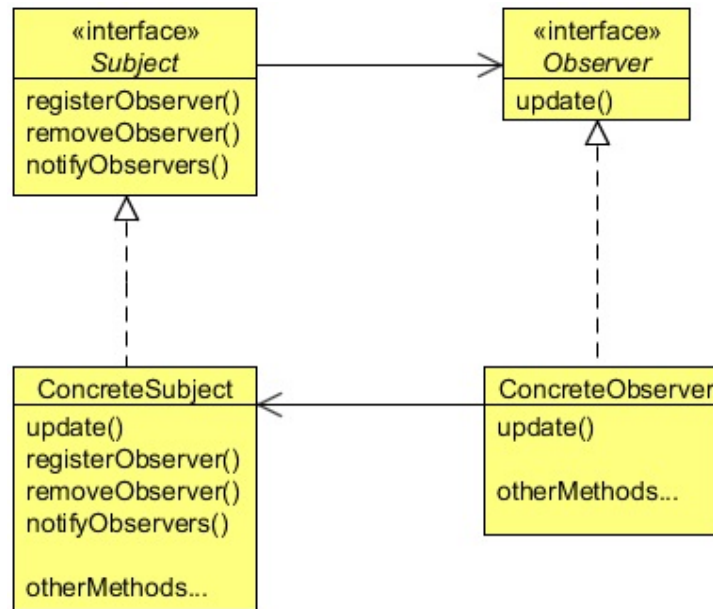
«interface»
Subject

registerObserver()
removeObserver()
notifyObservers()

«interface»
Observer

update()

ConcreteSubject

update()
registerObserver()
removeObserver()
notifyObservers()

otherMethods...

ConcreteObserver

update()

otherMethods...